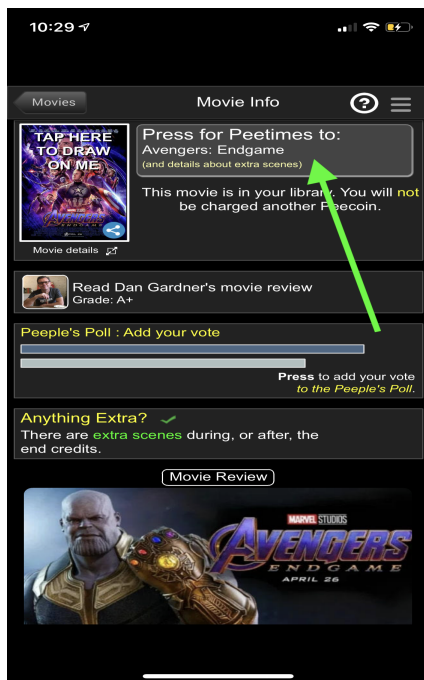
10:29

Movies

Movie Info

?

TAP HERE TO DRAW ON ME

Movie details

Press for Peetimes to:
Avengers: Endgame
(and details about extra scenes)

This movie is in your library. You will not be charged another Peecoin.

Read Dan Gardner's movie review
Grade: A+

Peeple's Poll : Add your vote

Press to add your vote to the Peeple's Poll.

Anything Extra?
There are extra scenes during, or after, the end credits.

Movie Review

MARVEL STUDIOS
AVENGERS
ENDGAME
APRIL 26